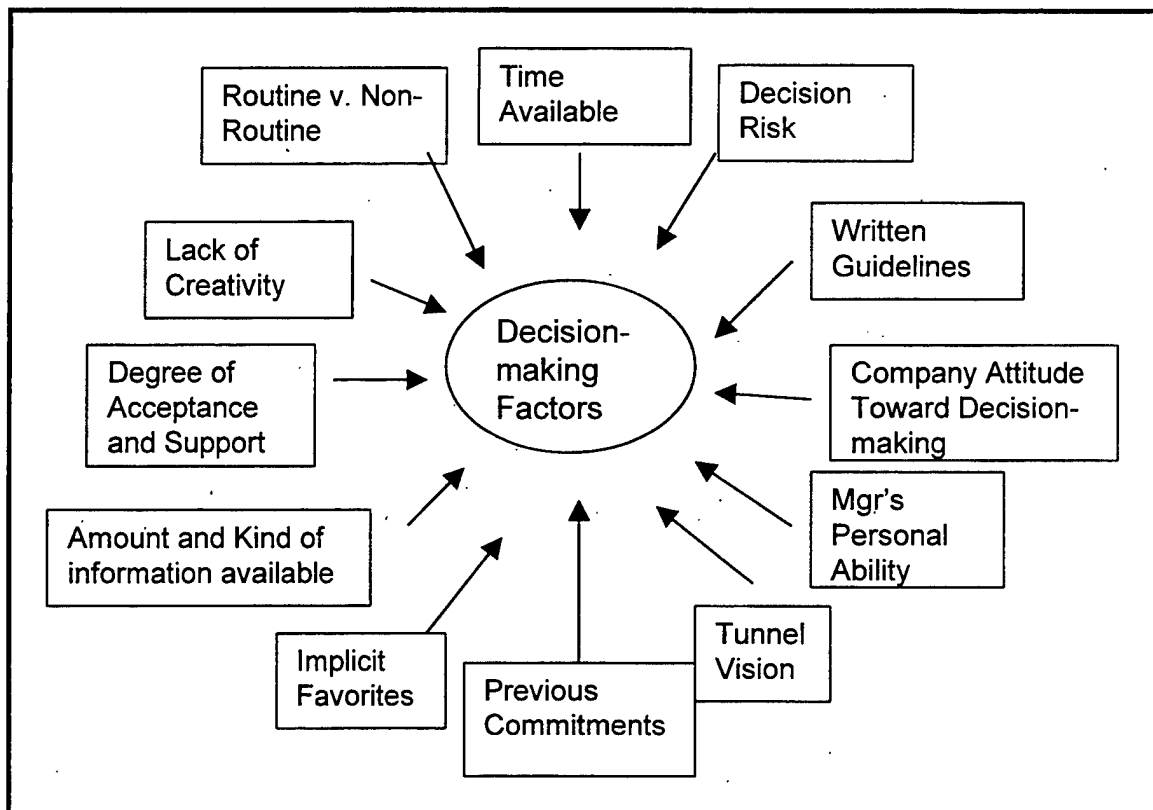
Routine v. Non-Routine

Time Available

Decision Risk

Lack of Creativity

Written Guidelines

Decision-making Factors

Degree of Acceptance and Support

Company Attitude Toward Decision-making

Amount and Kind of information available

Mgr's Personal Ability

Implicit Favorites

Previous Commitments

Tunnel Vision